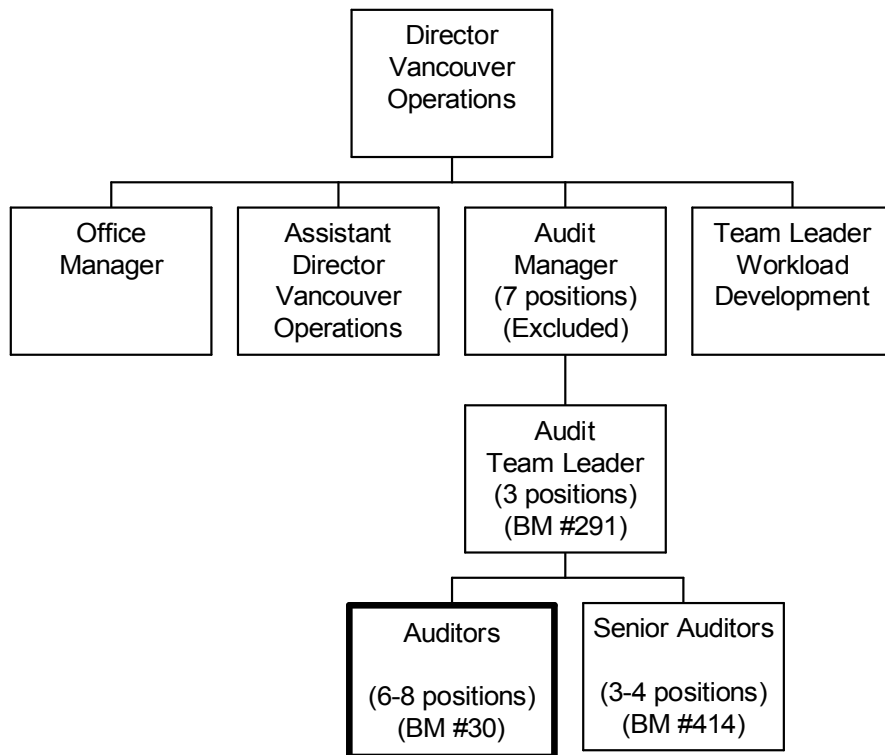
Director
Vancouver
Operations

Office
Manager

Assistant
Director
Vancouver
Operations

Audit
Manager
(7 positions)
(Excluded)

Team Leader
Workload
Development

Audit
Team Leader
(3 positions)
(BM #291)

Auditors

(6-8 positions)
(BM #30)

Senior Auditors

(3-4 positions)
(BM #414)